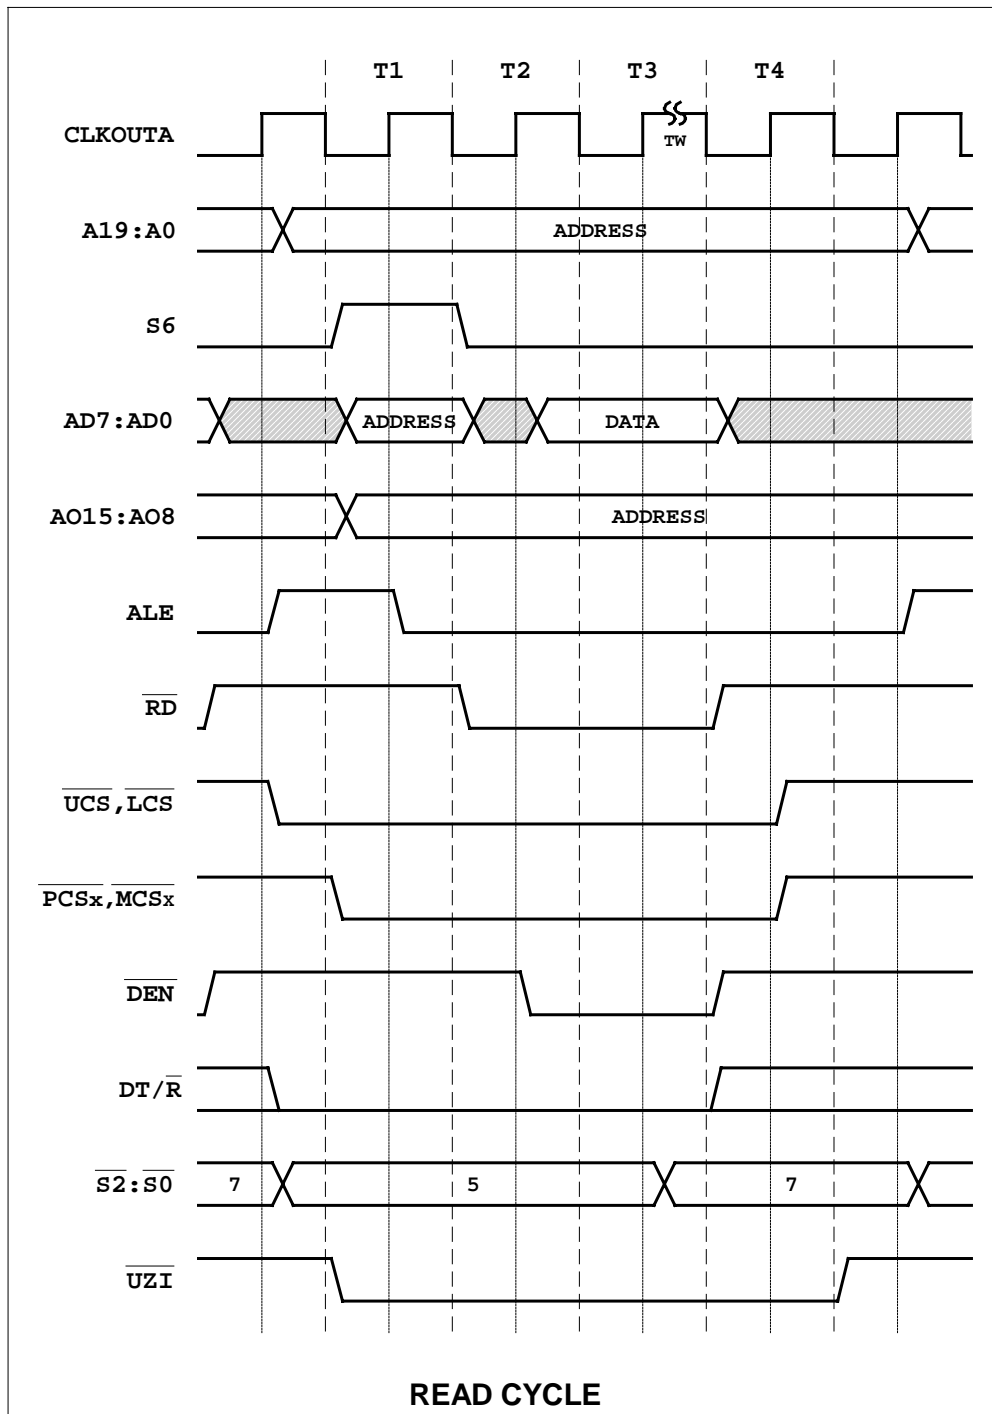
T1 T2 T3 T4

CLKOUTA

TW

A19:A0

ADDRESS

S6

AD7:AD0

ADDRESS

DATA

AO15:AO8

ADDRESS

ALE

$\overline{RD}$

$\overline{UCS}$,$\overline{LCS}$

$\overline{PCSx}$,$\overline{MCSx}$

$\overline{DEN}$

DT/$\overline{R}$

$\overline{S2}$:$\overline{S0}$

7

5

7

$\overline{UZI}$

READ CYCLE